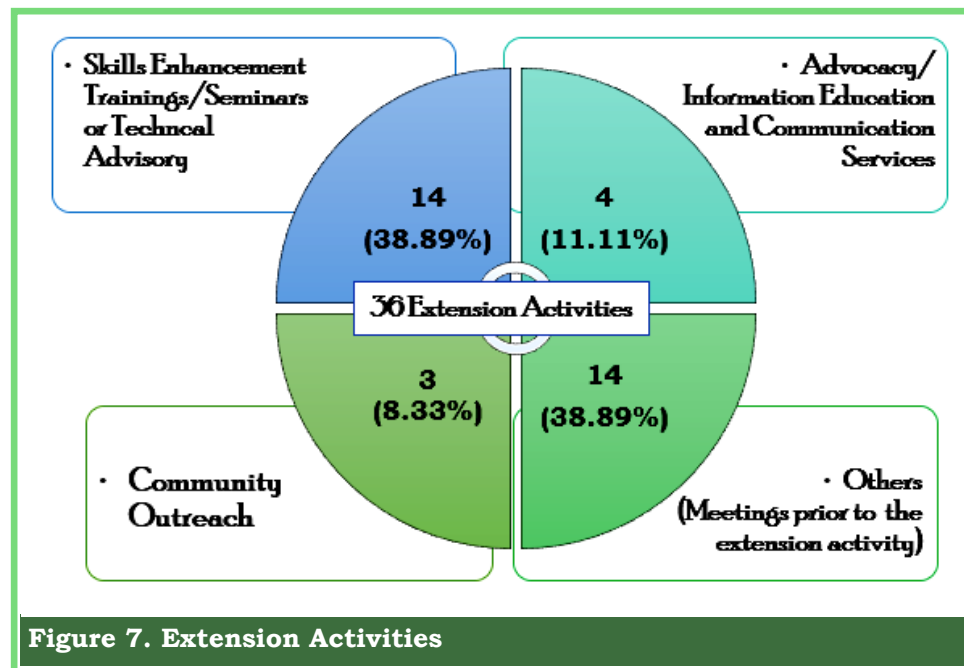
• Skills Enhancement Trainings/Seminars or Technical Advisory

• Advocacy/ Information Education and Communication Services

14 (38.89%)

4 (11.11%)

36 Extension Activities

3 (8.33%)

14 (38.89%)

• Community Outreach

• Others (Meetings prior to the extension activity)

Figure 7. Extension Activities